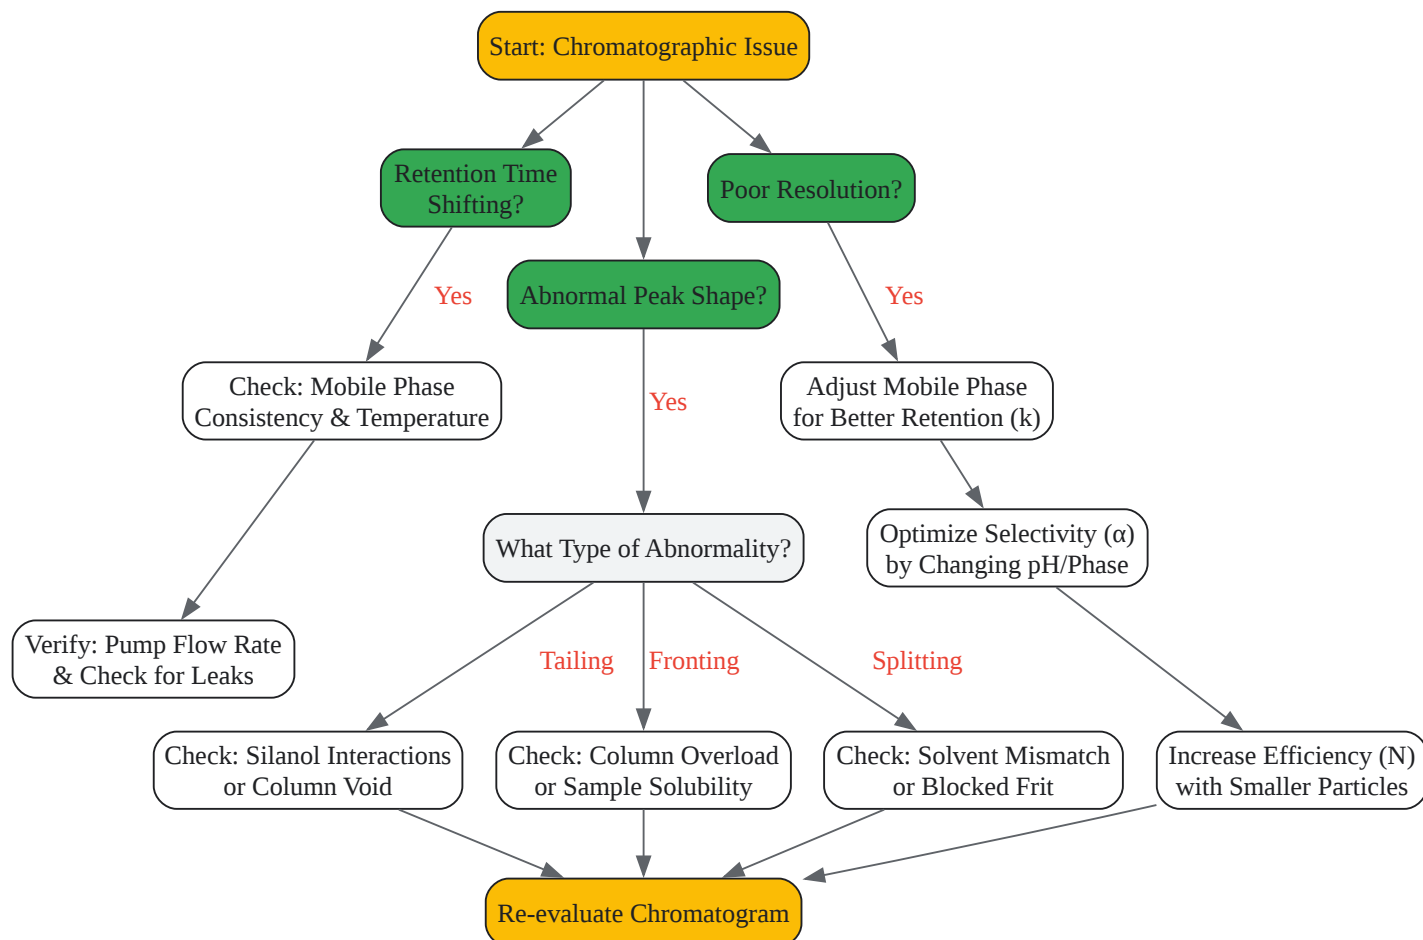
Start: Chromatographic Issue

Retention Time Shifting?

Abnormal Peak Shape?

Poor Resolution?

Yes

Yes

Yes

Check: Mobile Phase Consistency & Temperature

Adjust Mobile Phase for Better Retention (k)

What Type of Abnormality?

Optimize Selectivity (α) by Changing pH/Phase

Verify: Pump Flow Rate & Check for Leaks

Tailing

Fronting

Splitting

Check: Silanol Interactions or Column Void

Check: Column Overload or Sample Solubility

Check: Solvent Mismatch or Blocked Frit

Increase Efficiency (N) with Smaller Particles

Re-evaluate Chromatogram